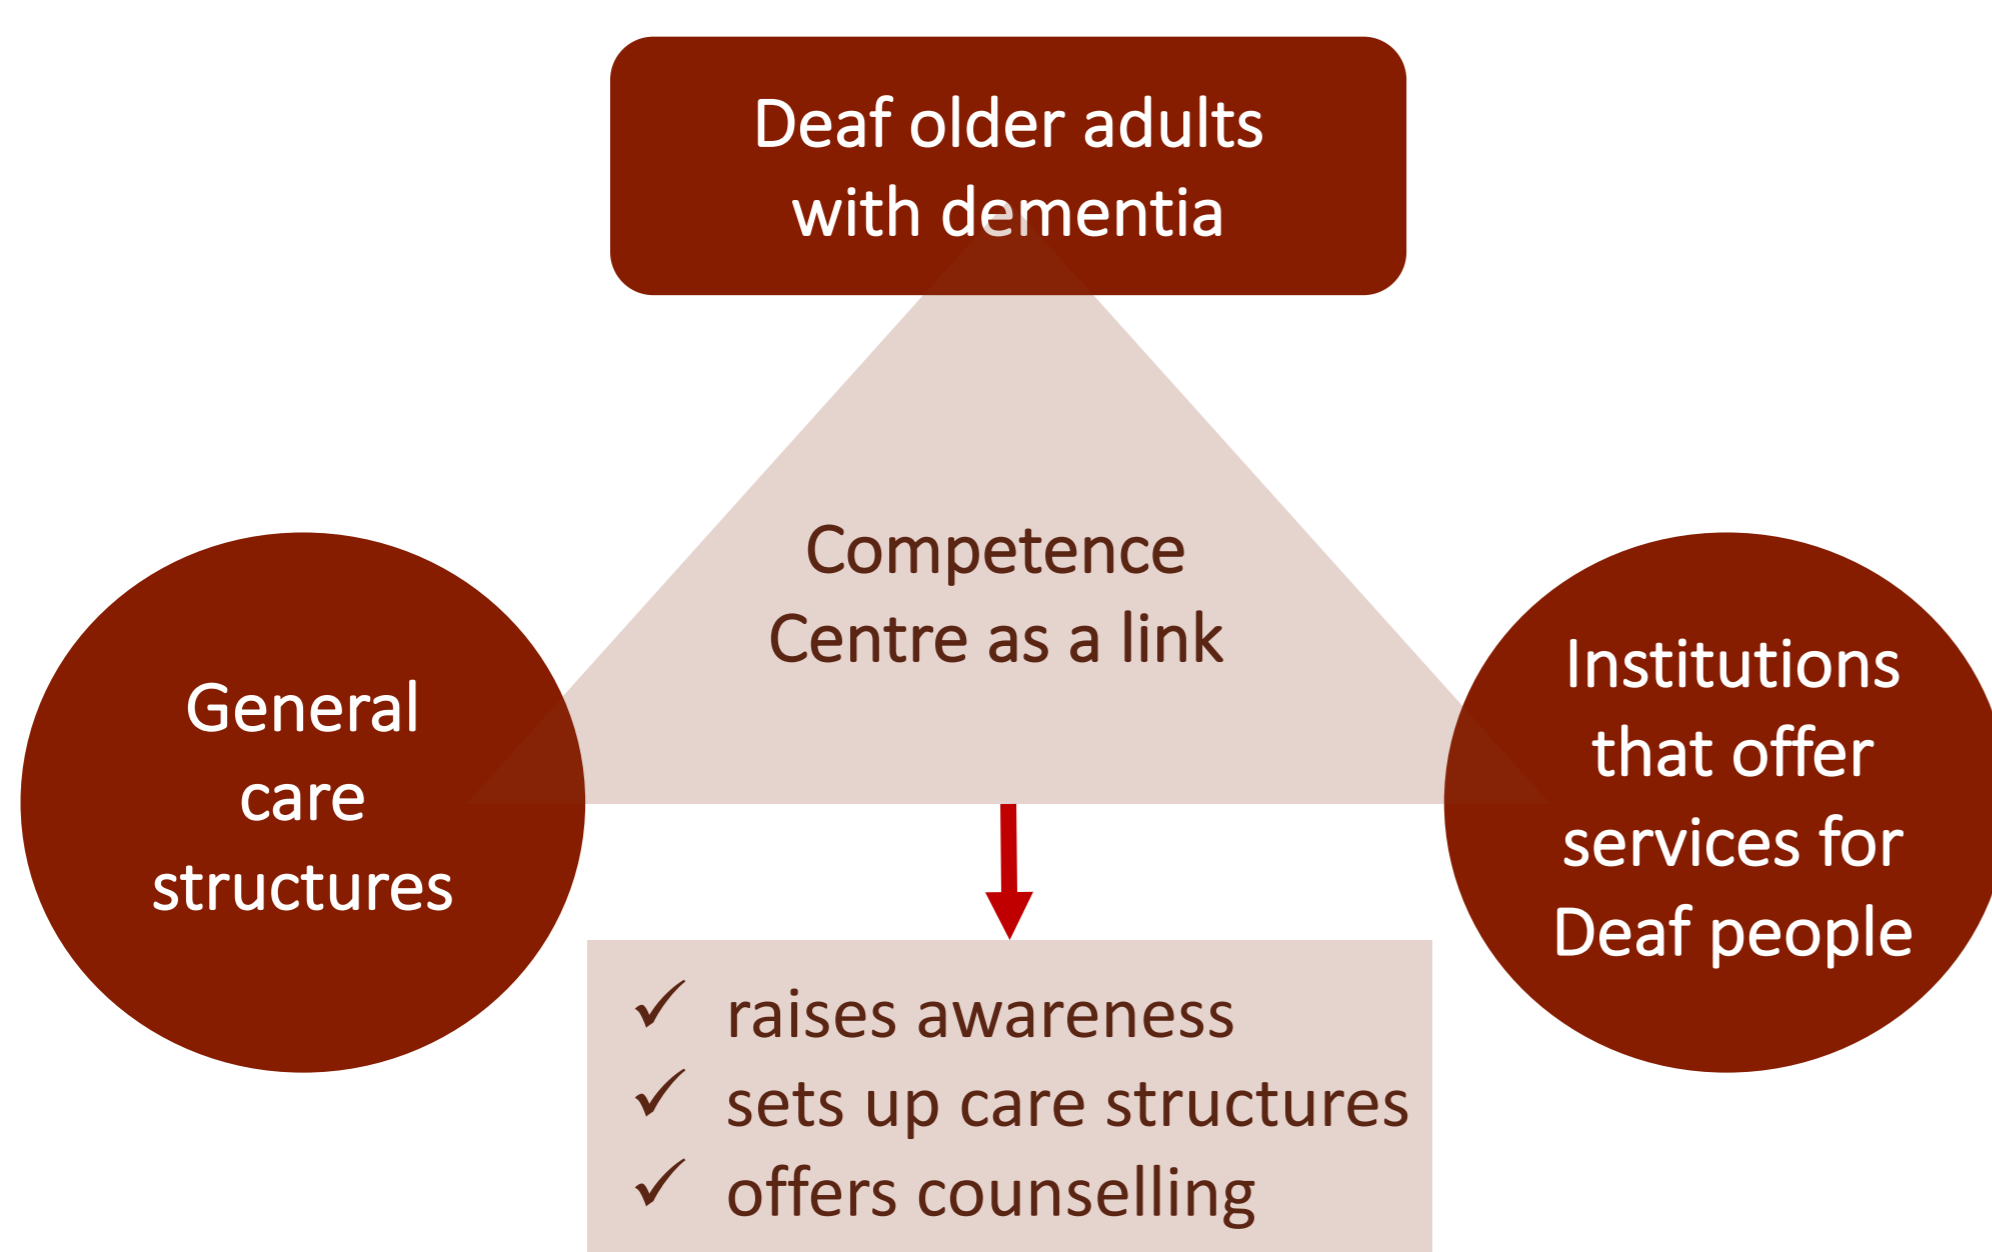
Deaf older adults with dementia

Competence Centre as a link

General care structures

Institutions that offer services for Deaf people

✓ raises awareness
✓ sets up care structures
✓ offers counselling